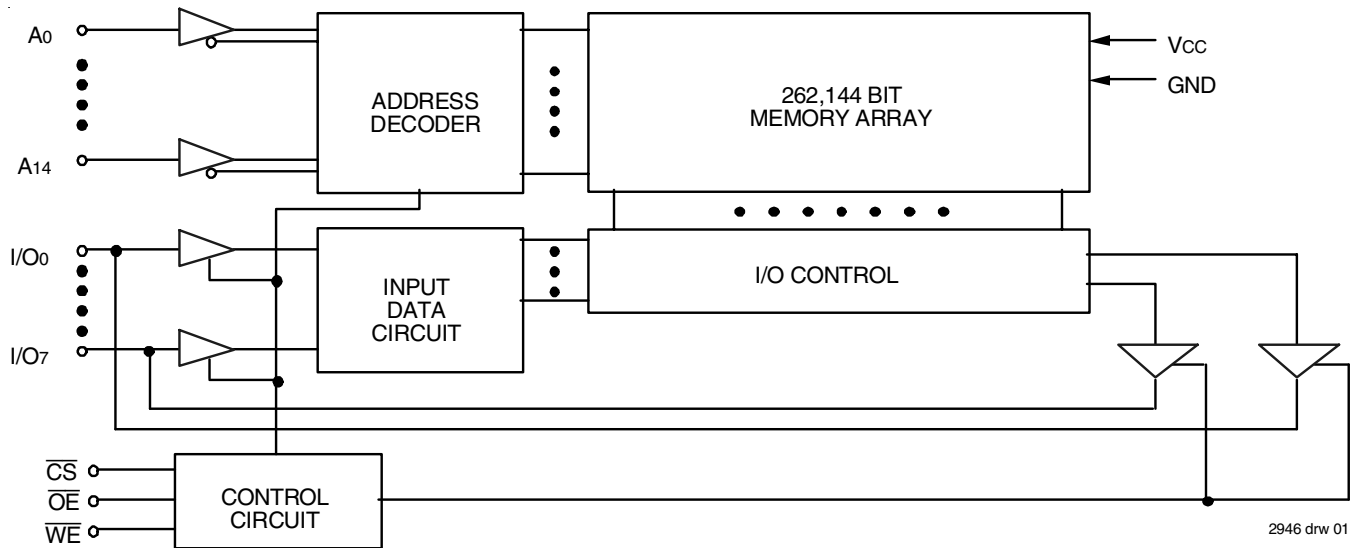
$A_0$

$A_{14}$

ADDRESS DECODER

262,144 BIT MEMORY ARRAY

$V_{CC}$

GND

$I/O_0$

$I/O_7$

INPUT DATA CIRCUIT

I/O CONTROL

$\overline{CS}$

$\overline{OE}$

$\overline{WE}$

CONTROL CIRCUIT

2946 drw 01